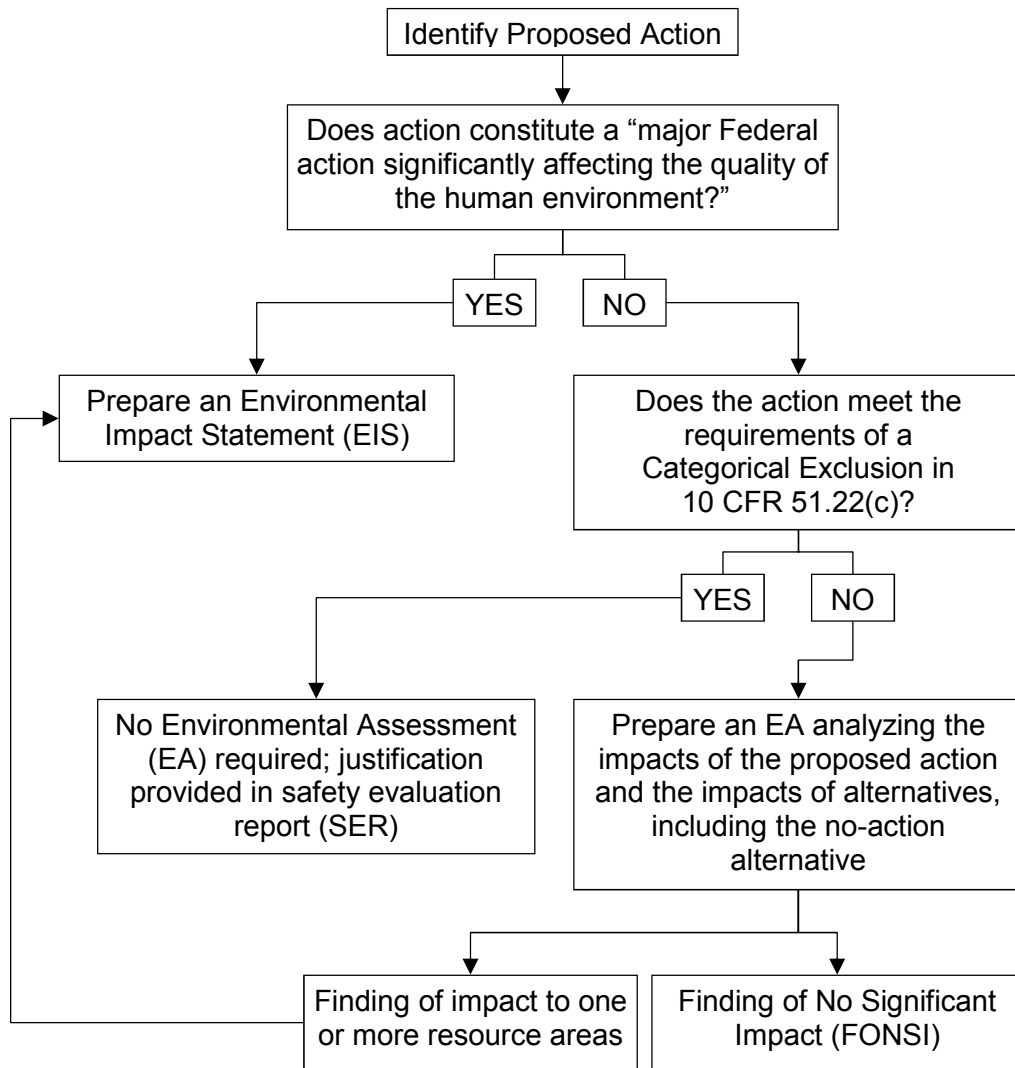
Identify Proposed Action

Does action constitute a "major Federal action significantly affecting the quality of the human environment?"

YES

NO

Prepare an Environmental Impact Statement (EIS)

Does the action meet the requirements of a Categorical Exclusion in 10 CFR 51.22(c)?

YES

NO

No Environmental Assessment (EA) required; justification provided in safety evaluation report (SER)

Prepare an EA analyzing the impacts of the proposed action and the impacts of alternatives, including the no-action alternative

Finding of impact to one or more resource areas

Finding of No Significant Impact (FONSI)